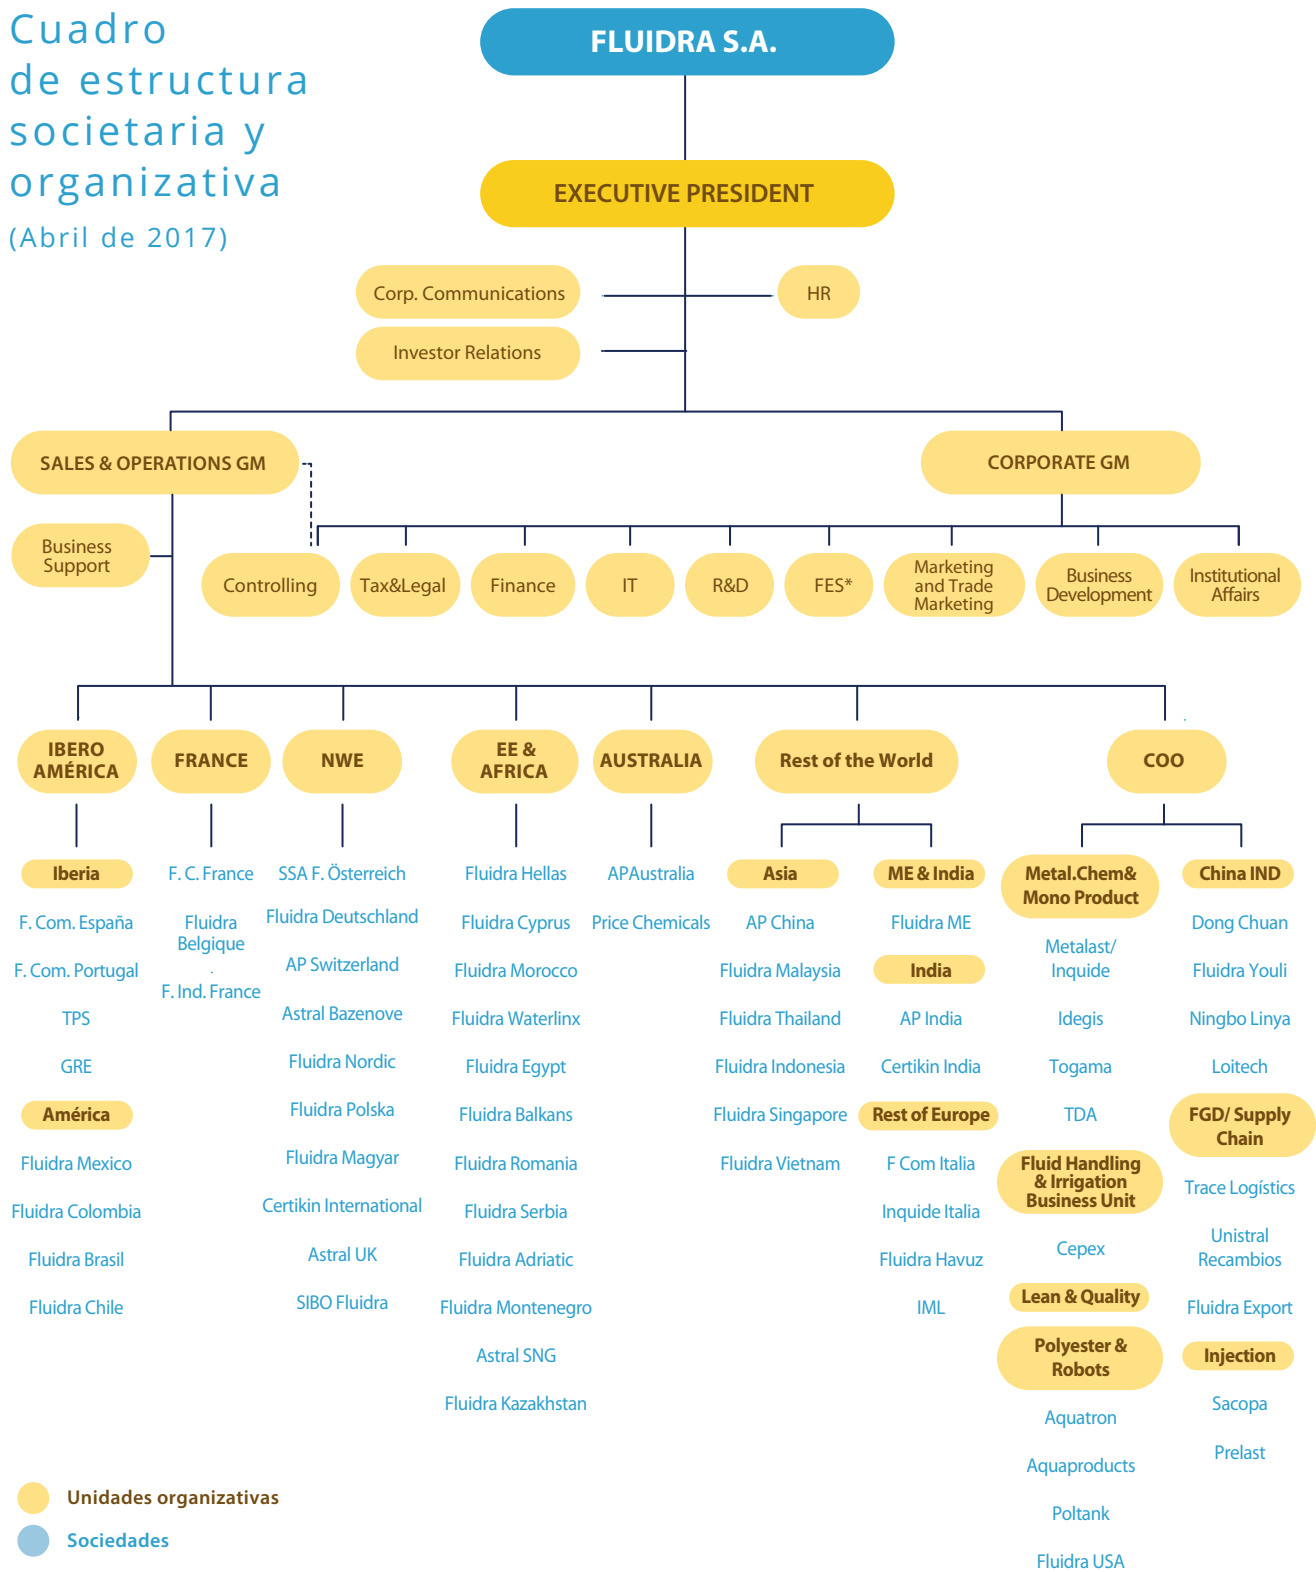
Cuadro de estructura societaria y organizativa
(Abril de 2017)

FLUIDRA S.A.

EXECUTIVE PRESIDENT

Corp. Communications

HR

Investor Relations

SALES & OPERATIONS GM

CORPORATE GM

Business Support

Controlling

Tax&Legal

Finance

IT

R&D

FES*

Marketing and Trade Marketing

Business Development

Institutional Affairs

IBERO AMÉRICA

Iberia

F. Com. España

F. Com. Portugal

TPS

GRE

América

Fluidra Mexico

Fluidra Colombia

Fluidra Brasil

Fluidra Chile

FRANCE

F. C. France

Fluidra Belgique

F. Ind. France

NWE

SSA F. Österreich

Fluidra Deutschland

AP Switzerland

Astral Bazenove

Fluidra Nordic

Fluidra Polska

Fluidra Magyar

Certikin International

Astral UK

SIBO Fluidra

EE & AFRICA

Fluidra Hellas

Fluidra Cyprus

Fluidra Morocco

Fluidra Waterlinx

Fluidra Egypt

Fluidra Balkans

Fluidra Romania

Fluidra Serbia

Fluidra Adriatic

Fluidra Montenegro

Astral SNG

Fluidra Kazakhstan

AUSTRALIA

APAustralia

Price Chemicals

Rest of the World

Asia

AP China

Fluidra Malaysia

Fluidra Thailand

Fluidra Indonesia

Fluidra Singapore

Fluidra Vietnam

ME & India

Fluidra ME

India

AP India

Certikin India

Rest of Europe

F Com Italia

Inquide Italia

Fluidra Havuz

IML

COO

Metal.Chem& Mono Product

Metalast/ Inquide

Idegis

Togama

TDA

Fluid Handling & Irrigation Business Unit

Cepex

Lean & Quality

Polyester & Robots

Aquatron

Aquaproducts

Poltank

Fluidra USA

China IND

Dong Chuan

Fluidra Youli

Ningbo Linya

Loitech

FGD/ Supply Chain

Trace Logístics

Unistral Recambios

Fluidra Export

Injection

Sacopa

Prelast

Unidades organizativas

Sociedades